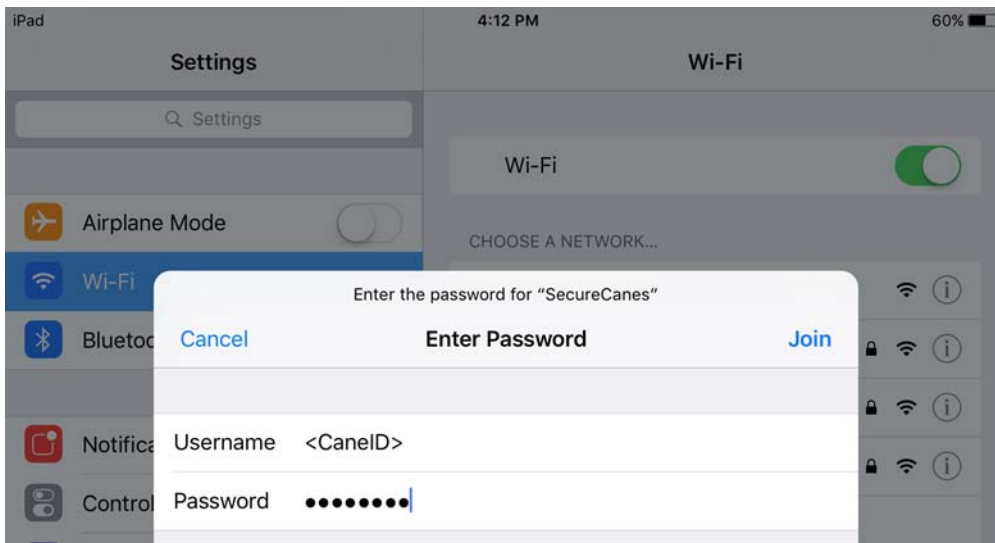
iPad
4:12 PM
60%

Settings

Settings

Airplane Mode

Wi-Fi

Blueto

Notifica

Control

Wi-Fi

Wi-Fi

CHOOSE A NETWORK...

Enter the password for "SecureCanes"

Cancel
Enter Password
Join

Username <CaneID>

Password ••••••••